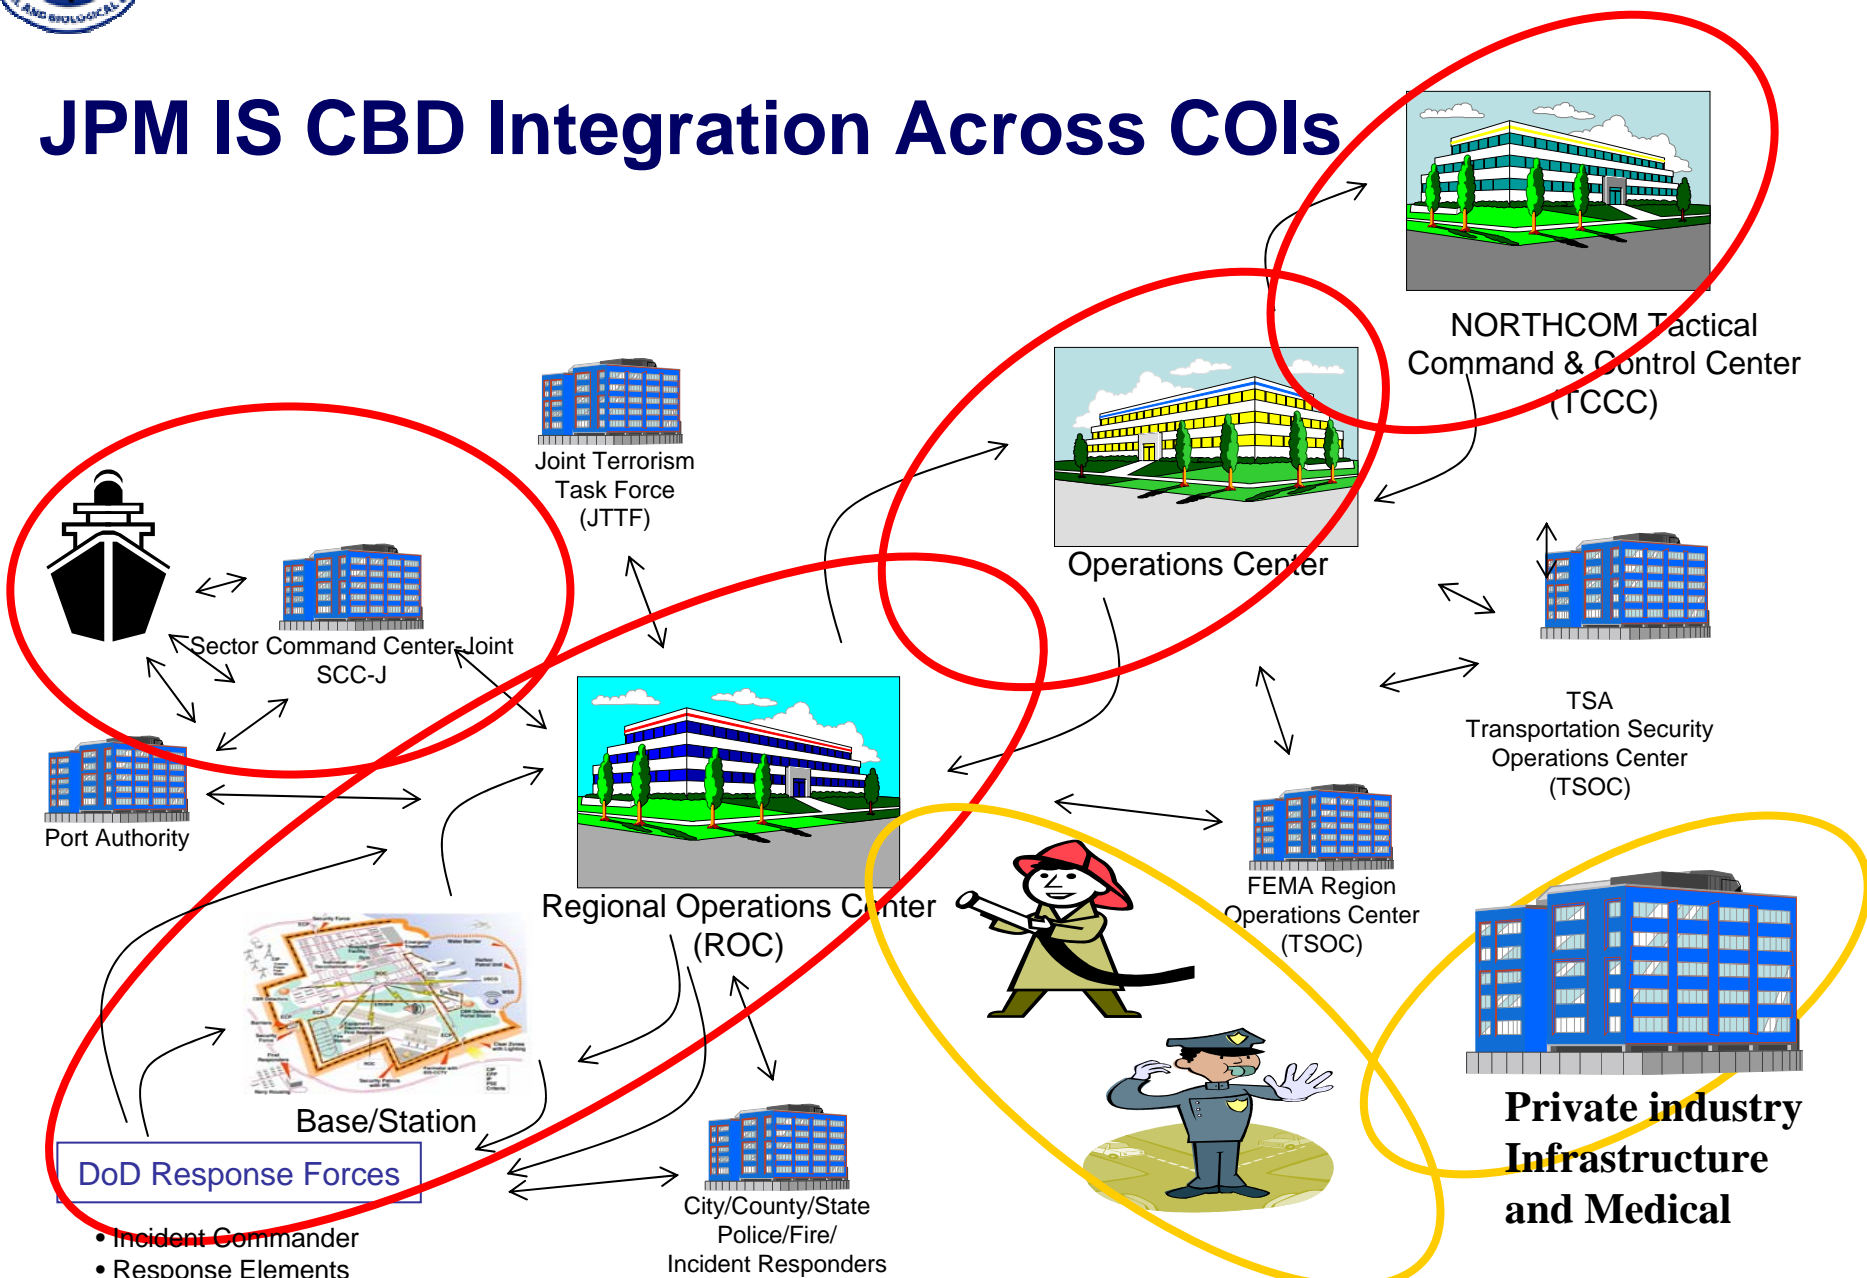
JPM IS CBD Integration Across COIs

NORTHCOM Tactical Command & Control Center (TCCC)

Operations Center

Joint Terrorism Task Force (JTTF)

Sector Command Center-Joint SCC-J

Port Authority

Regional Operations Center (ROC)

TSA Transportation Security Operations Center (TSOC)

FEMA Region Operations Center (TSOC)

Base/Station

DoD Response Forces

• Incident Commander
• Response Elements

City/County/State Police/Fire/ Incident Responders

Private industry Infrastructure and Medical